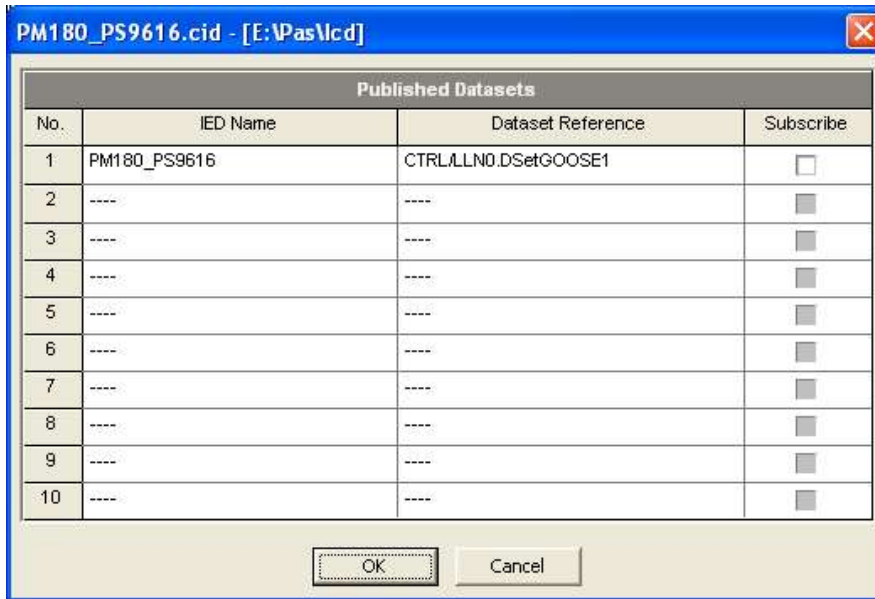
PM180_PS9616.cid - [E:\Pas\Icd]

Published Datasets

| No. | IED Name | Dataset Reference | Subscribe |
|---|---|---|---|
| 1 | PM180_PS9616 | CTRL/LLN0.DSetGOOSE1 | |
| 2 | ---- | ---- | |
| 3 | ---- | ---- | |
| 4 | ---- | ---- | |
| 5 | ---- | ---- | |
| 6 | ---- | ---- | |
| 7 | ---- | ---- | |
| 8 | ---- | ---- | |
| 9 | ---- | ---- | |
| 10 | ---- | ---- | |

OK
Cancel